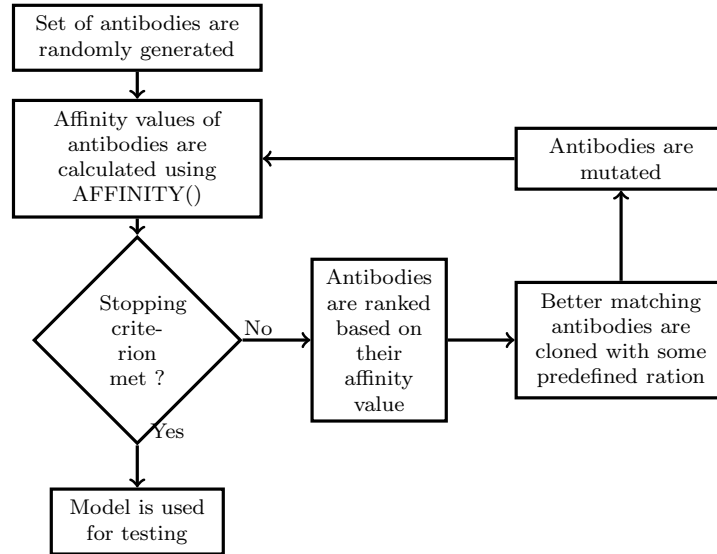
Set of antibodies are randomly generated

Affinity values of antibodies are calculated using AFFINITY()

Antibodies are mutated

Stopping criterion met ?

No

Antibodies are ranked based on their affinity value

Better matching antibodies are cloned with some predefined ration

Yes

Model is used for testing